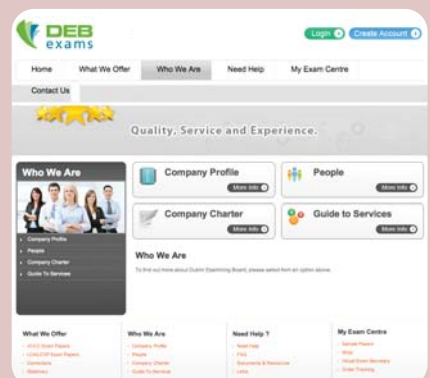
DEB exams

Login Create Account

Home What We Offer Who We Are Need Help My Exam Centre

Contact Us

Quality, Service and Experience.

Who We Are

Company Profile
People
Company Charter
Guide To Services

Company Profile
More Info

People
More Info

Company Charter
More Info

Guide to Services
More Info

Who We Are

To find out more about Dublin Examining Board, please select from an option above.

What We Offer
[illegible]
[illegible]
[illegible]
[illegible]

Who We Are
Company Profile
People
Company Charter
Guide To Services

Need Help ?
Need Help
FAQ
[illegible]
Links

My Exam Centre
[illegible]
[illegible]
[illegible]
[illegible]